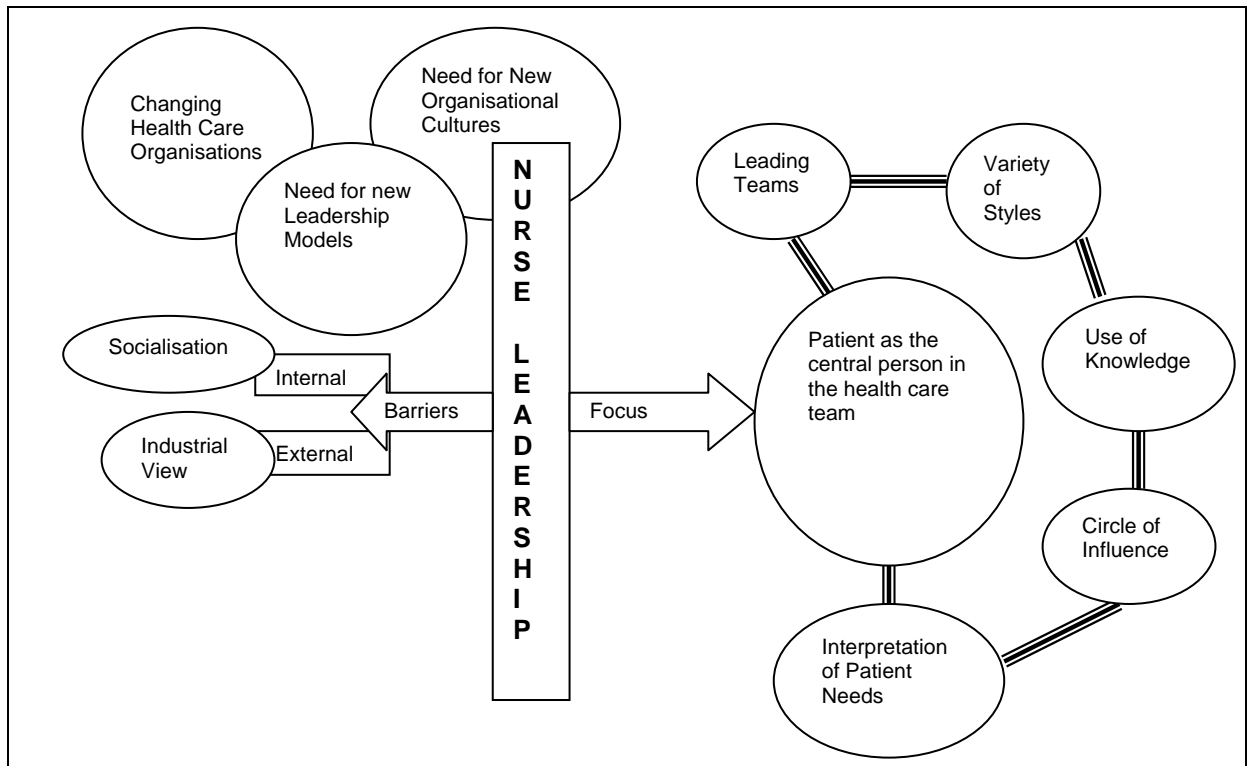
Changing Health Care Organisations

Need for New Organisational Cultures

Need for new Leadership Models

NURSE LEADERSHIP

Socialisation

Internal

Barriers

Industrial View

External

Focus

Leading Teams

Variety of Styles

Patient as the central person in the health care team

Use of Knowledge

Circle of Influence

Interpretation of Patient Needs